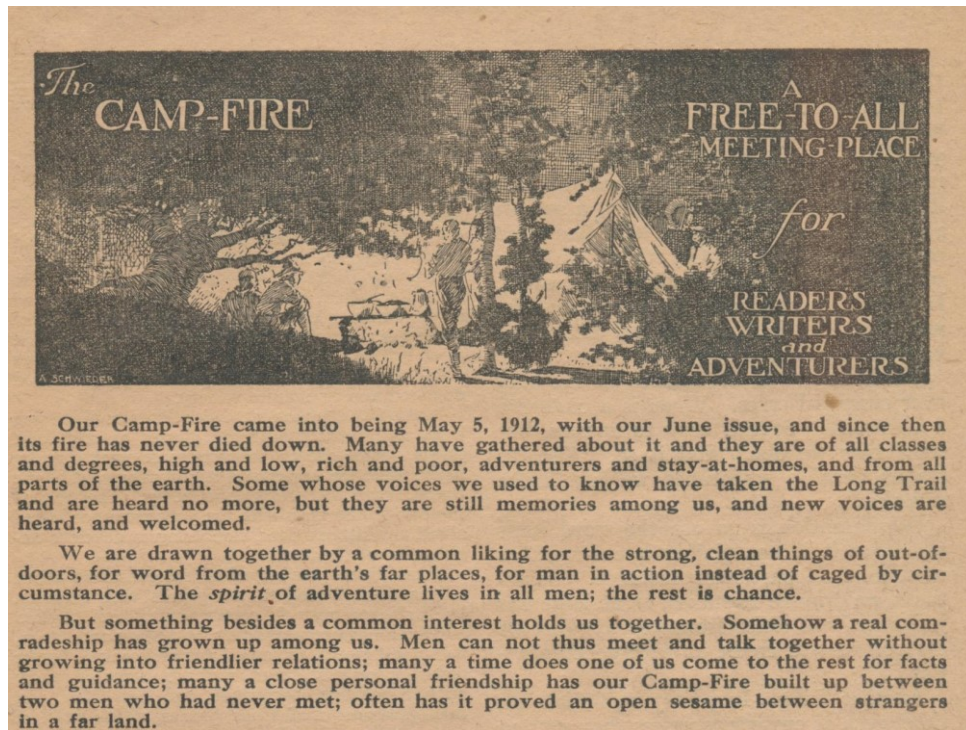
The CAMP-FIRE

A FREE-TO-ALL MEETING-PLACE for READERS WRITERS and ADVENTURERS

A. SCHWIEDER

Our Camp-Fire came into being May 5, 1912, with our June issue, and since then its fire has never died down. Many have gathered about it and they are of all classes and degrees, high and low, rich and poor, adventurers and stay-at-homes, and from all parts of the earth. Some whose voices we used to know have taken the Long Trail and are heard no more, but they are still memories among us, and new voices are heard, and welcomed.

We are drawn together by a common liking for the strong, clean things of out-of-doors, for word from the earth's far places, for man in action instead of caged by circumstance. The *spirit* of adventure lives in all men; the rest is chance.

But something besides a common interest holds us together. Somehow a real comradeship has grown up among us. Men can not thus meet and talk together without growing into friendlier relations; many a time does one of us come to the rest for facts and guidance; many a close personal friendship has our Camp-Fire built up between two men who had never met; often has it proved an open sesame between strangers in a far land.